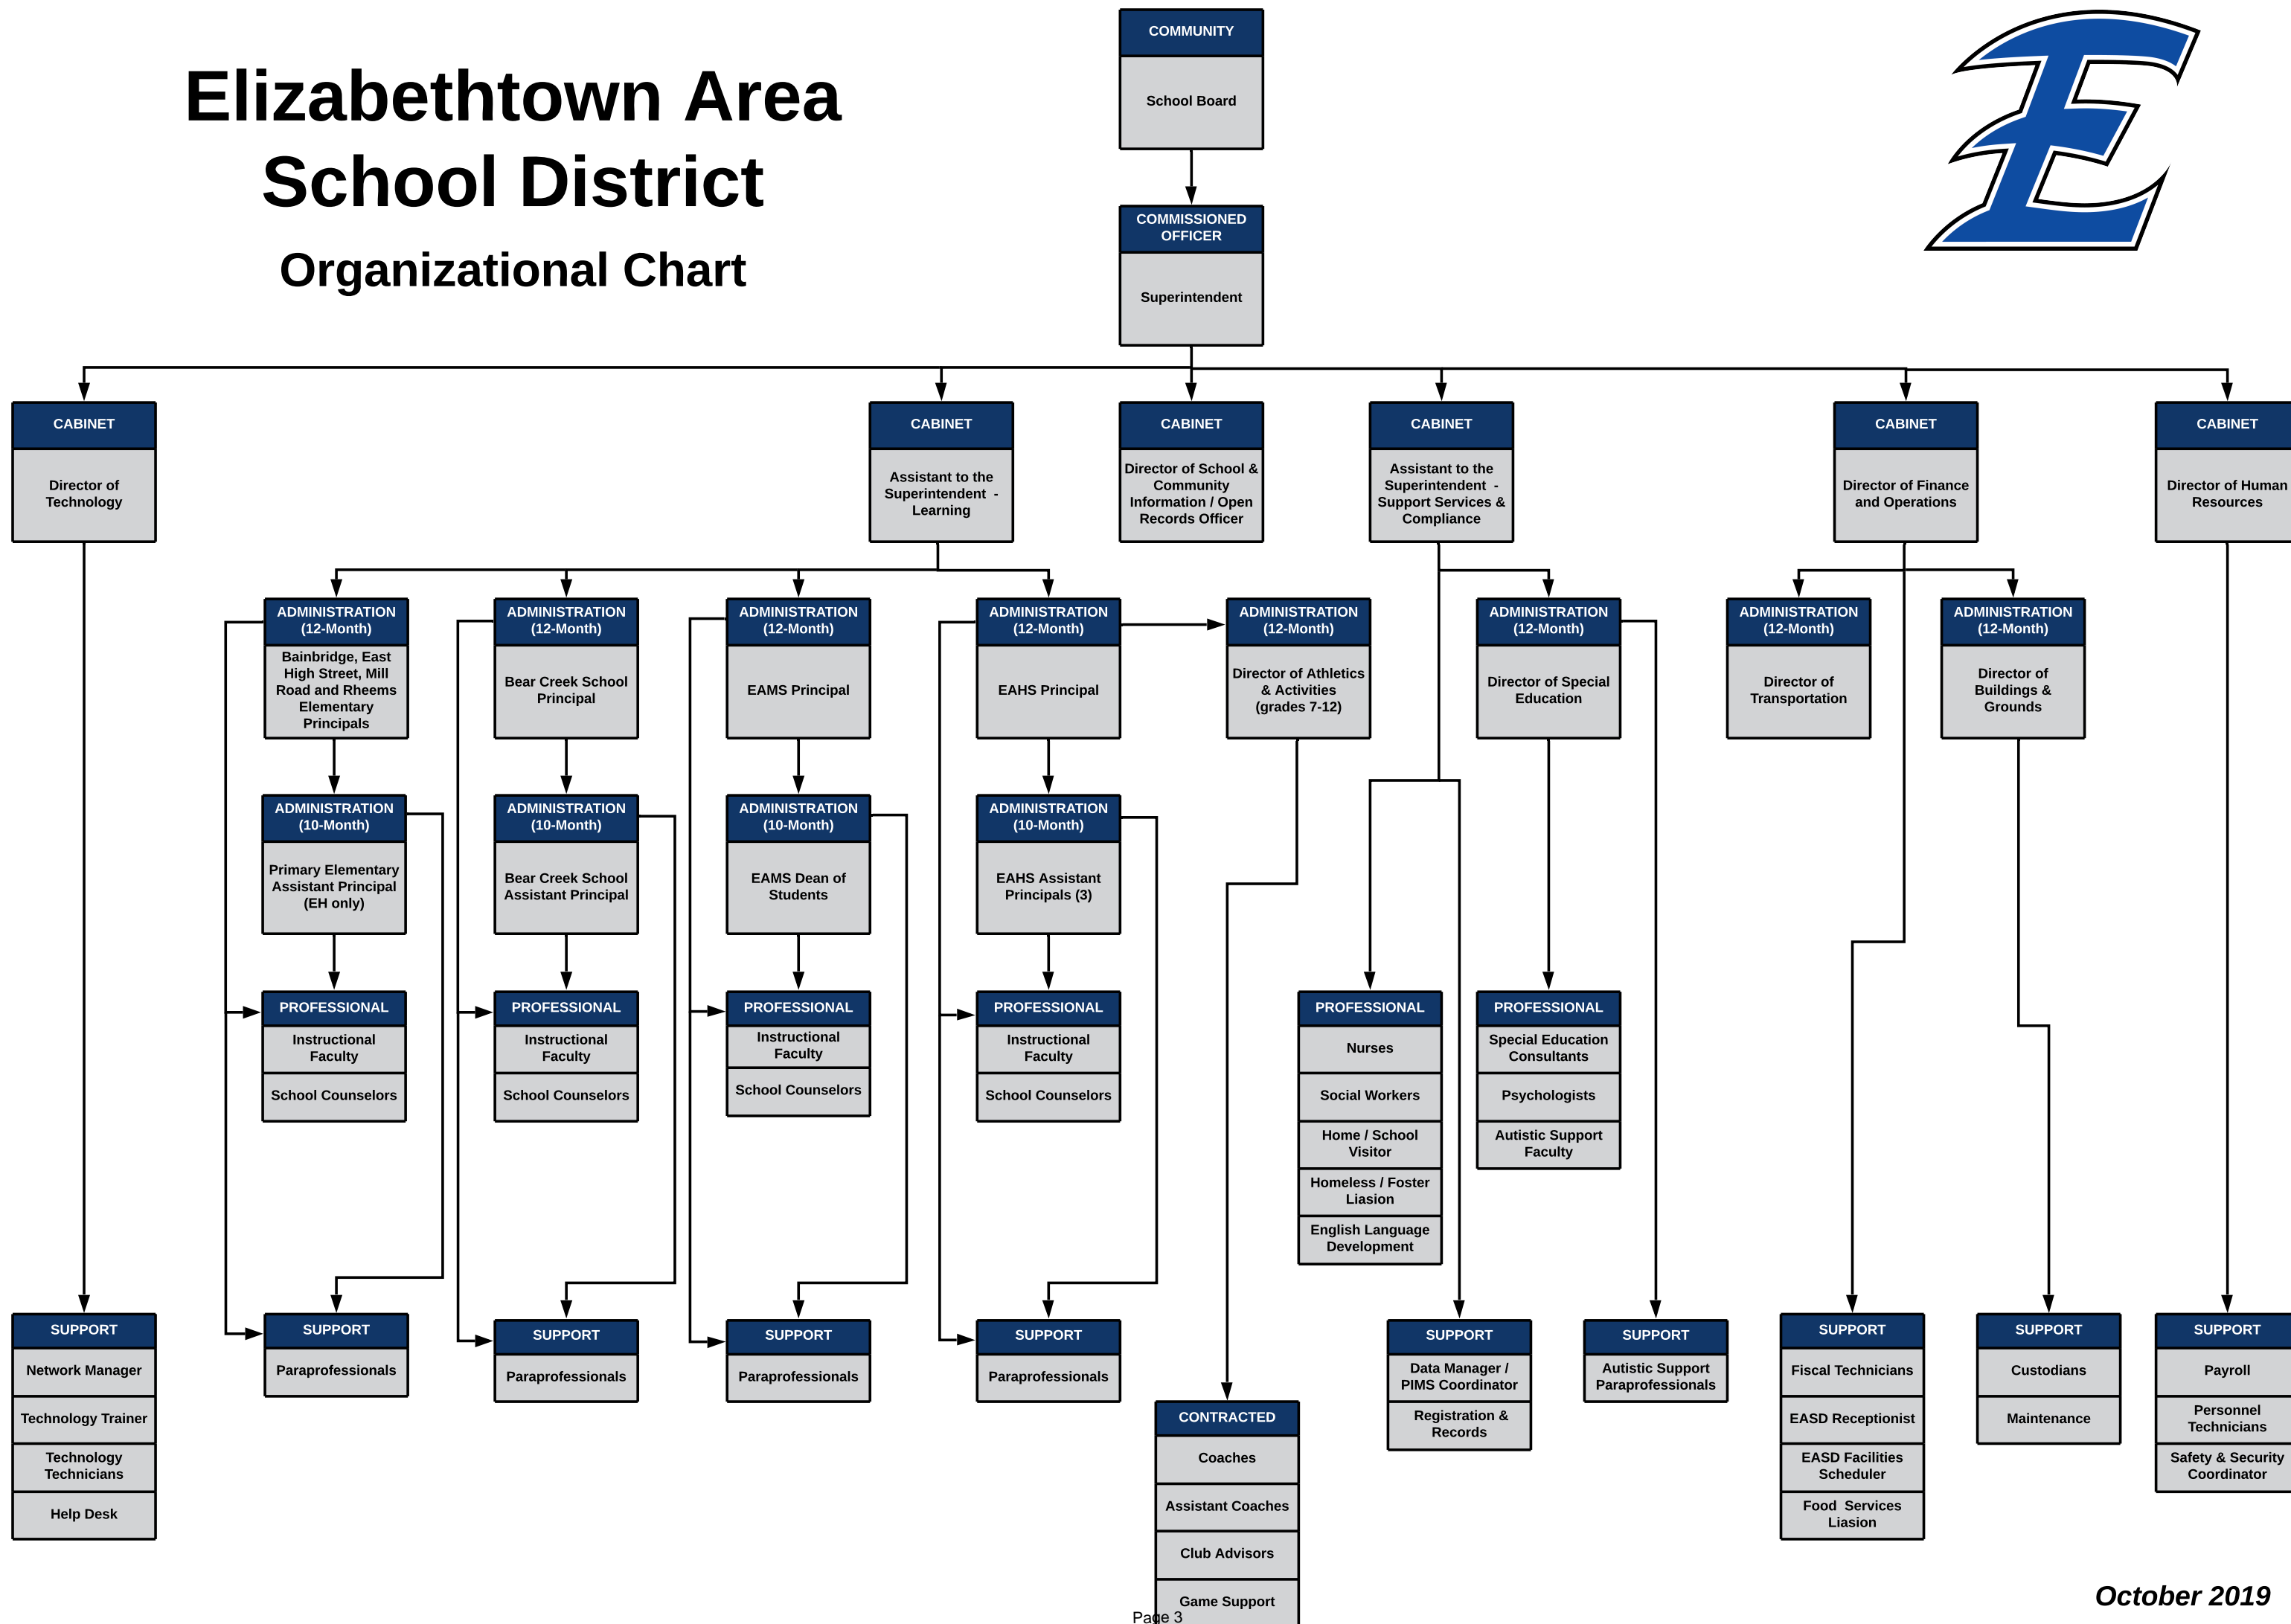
Elizabethtown Area School District

Organizational Chart

COMMUNITY
School Board

COMMISSIONED OFFICER
Superintendent

CABINET
Director of Technology

CABINET
Assistant to the Superintendent - Learning

CABINET
Director of School & Community Information / Open Records Officer

CABINET
Assistant to the Superintendent - Support Services & Compliance

CABINET
Director of Finance and Operations

CABINET
Director of Human Resources

ADMINISTRATION (12-Month)
Bainbridge, East High Street, Mill Road and Rheems Elementary Principals

ADMINISTRATION (12-Month)
Bear Creek School Principal

ADMINISTRATION (12-Month)
EAMS Principal

ADMINISTRATION (12-Month)
EAHS Principal

ADMINISTRATION (12-Month)
Director of Athletics & Activities (grades 7-12)

ADMINISTRATION (12-Month)
Director of Special Education

ADMINISTRATION (12-Month)
Director of Transportation

ADMINISTRATION (12-Month)
Director of Buildings & Grounds

ADMINISTRATION (10-Month)
Primary Elementary Assistant Principal (EH only)

ADMINISTRATION (10-Month)
Bear Creek School Assistant Principal

ADMINISTRATION (10-Month)
EAMS Dean of Students

ADMINISTRATION (10-Month)
EAHS Assistant Principals (3)

PROFESSIONAL
Instructional Faculty
School Counselors

PROFESSIONAL
Instructional Faculty
School Counselors

PROFESSIONAL
Instructional Faculty
School Counselors

PROFESSIONAL
Instructional Faculty
School Counselors

PROFESSIONAL
Nurses
Social Workers
Home / School Visitor
Homeless / Foster Liasion
English Language Development

PROFESSIONAL
Special Education Consultants
Psychologists
Autistic Support Faculty

SUPPORT
Network Manager
Technology Trainer
Technology Technicians
Help Desk

SUPPORT
Paraprofessionals

SUPPORT
Paraprofessionals

SUPPORT
Paraprofessionals

SUPPORT
Paraprofessionals

CONTRACTED
Coaches
Assistant Coaches
Club Advisors
Game Support

SUPPORT
Data Manager / PIMS Coordinator
Registration & Records

SUPPORT
Autistic Support Paraprofessionals

SUPPORT
Fiscal Technicians
EASD Receptionist
EASD Facilities Scheduler
Food Services Liasion

SUPPORT
Custodians
Maintenance

SUPPORT
Payroll
Personnel Technicians
Safety & Security Coordinator

Page 3

October 2019